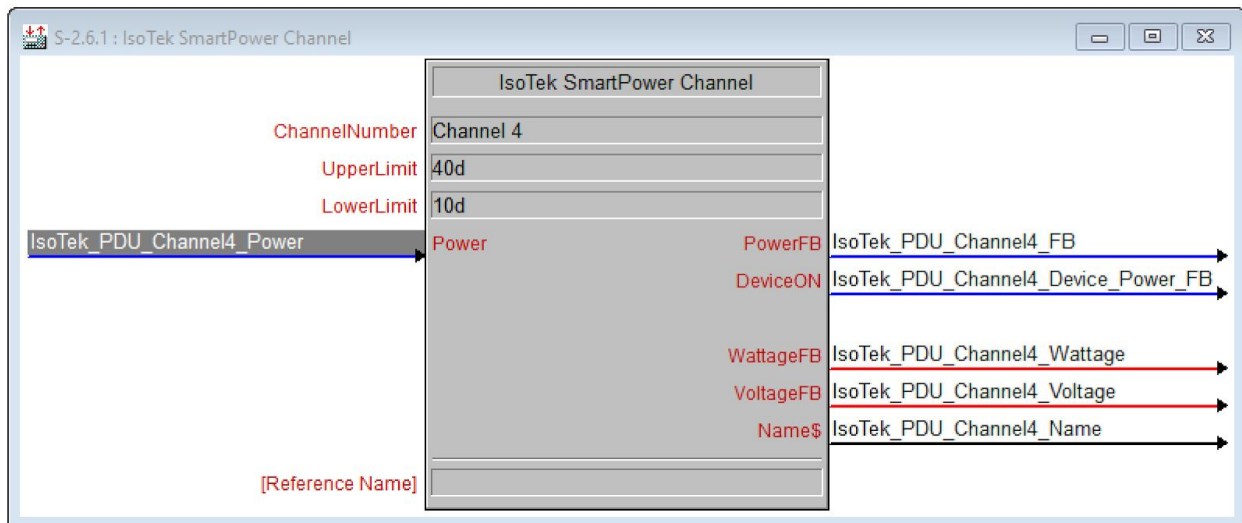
S-2.6.1 : IsoTek SmartPower Channel

IsoTek SmartPower Channel

ChannelNumber Channel 4
UpperLimit 40d
LowerLimit 10d

IsoTek_PDU_Channel4_Power
Power
PowerFB IsoTek_PDU_Channel4_FB
DeviceON IsoTek_PDU_Channel4_Device_Power_FB
WattageFB IsoTek_PDU_Channel4_Wattage
VoltageFB IsoTek_PDU_Channel4_Voltage
Name$ IsoTek_PDU_Channel4_Name

[Reference Name]